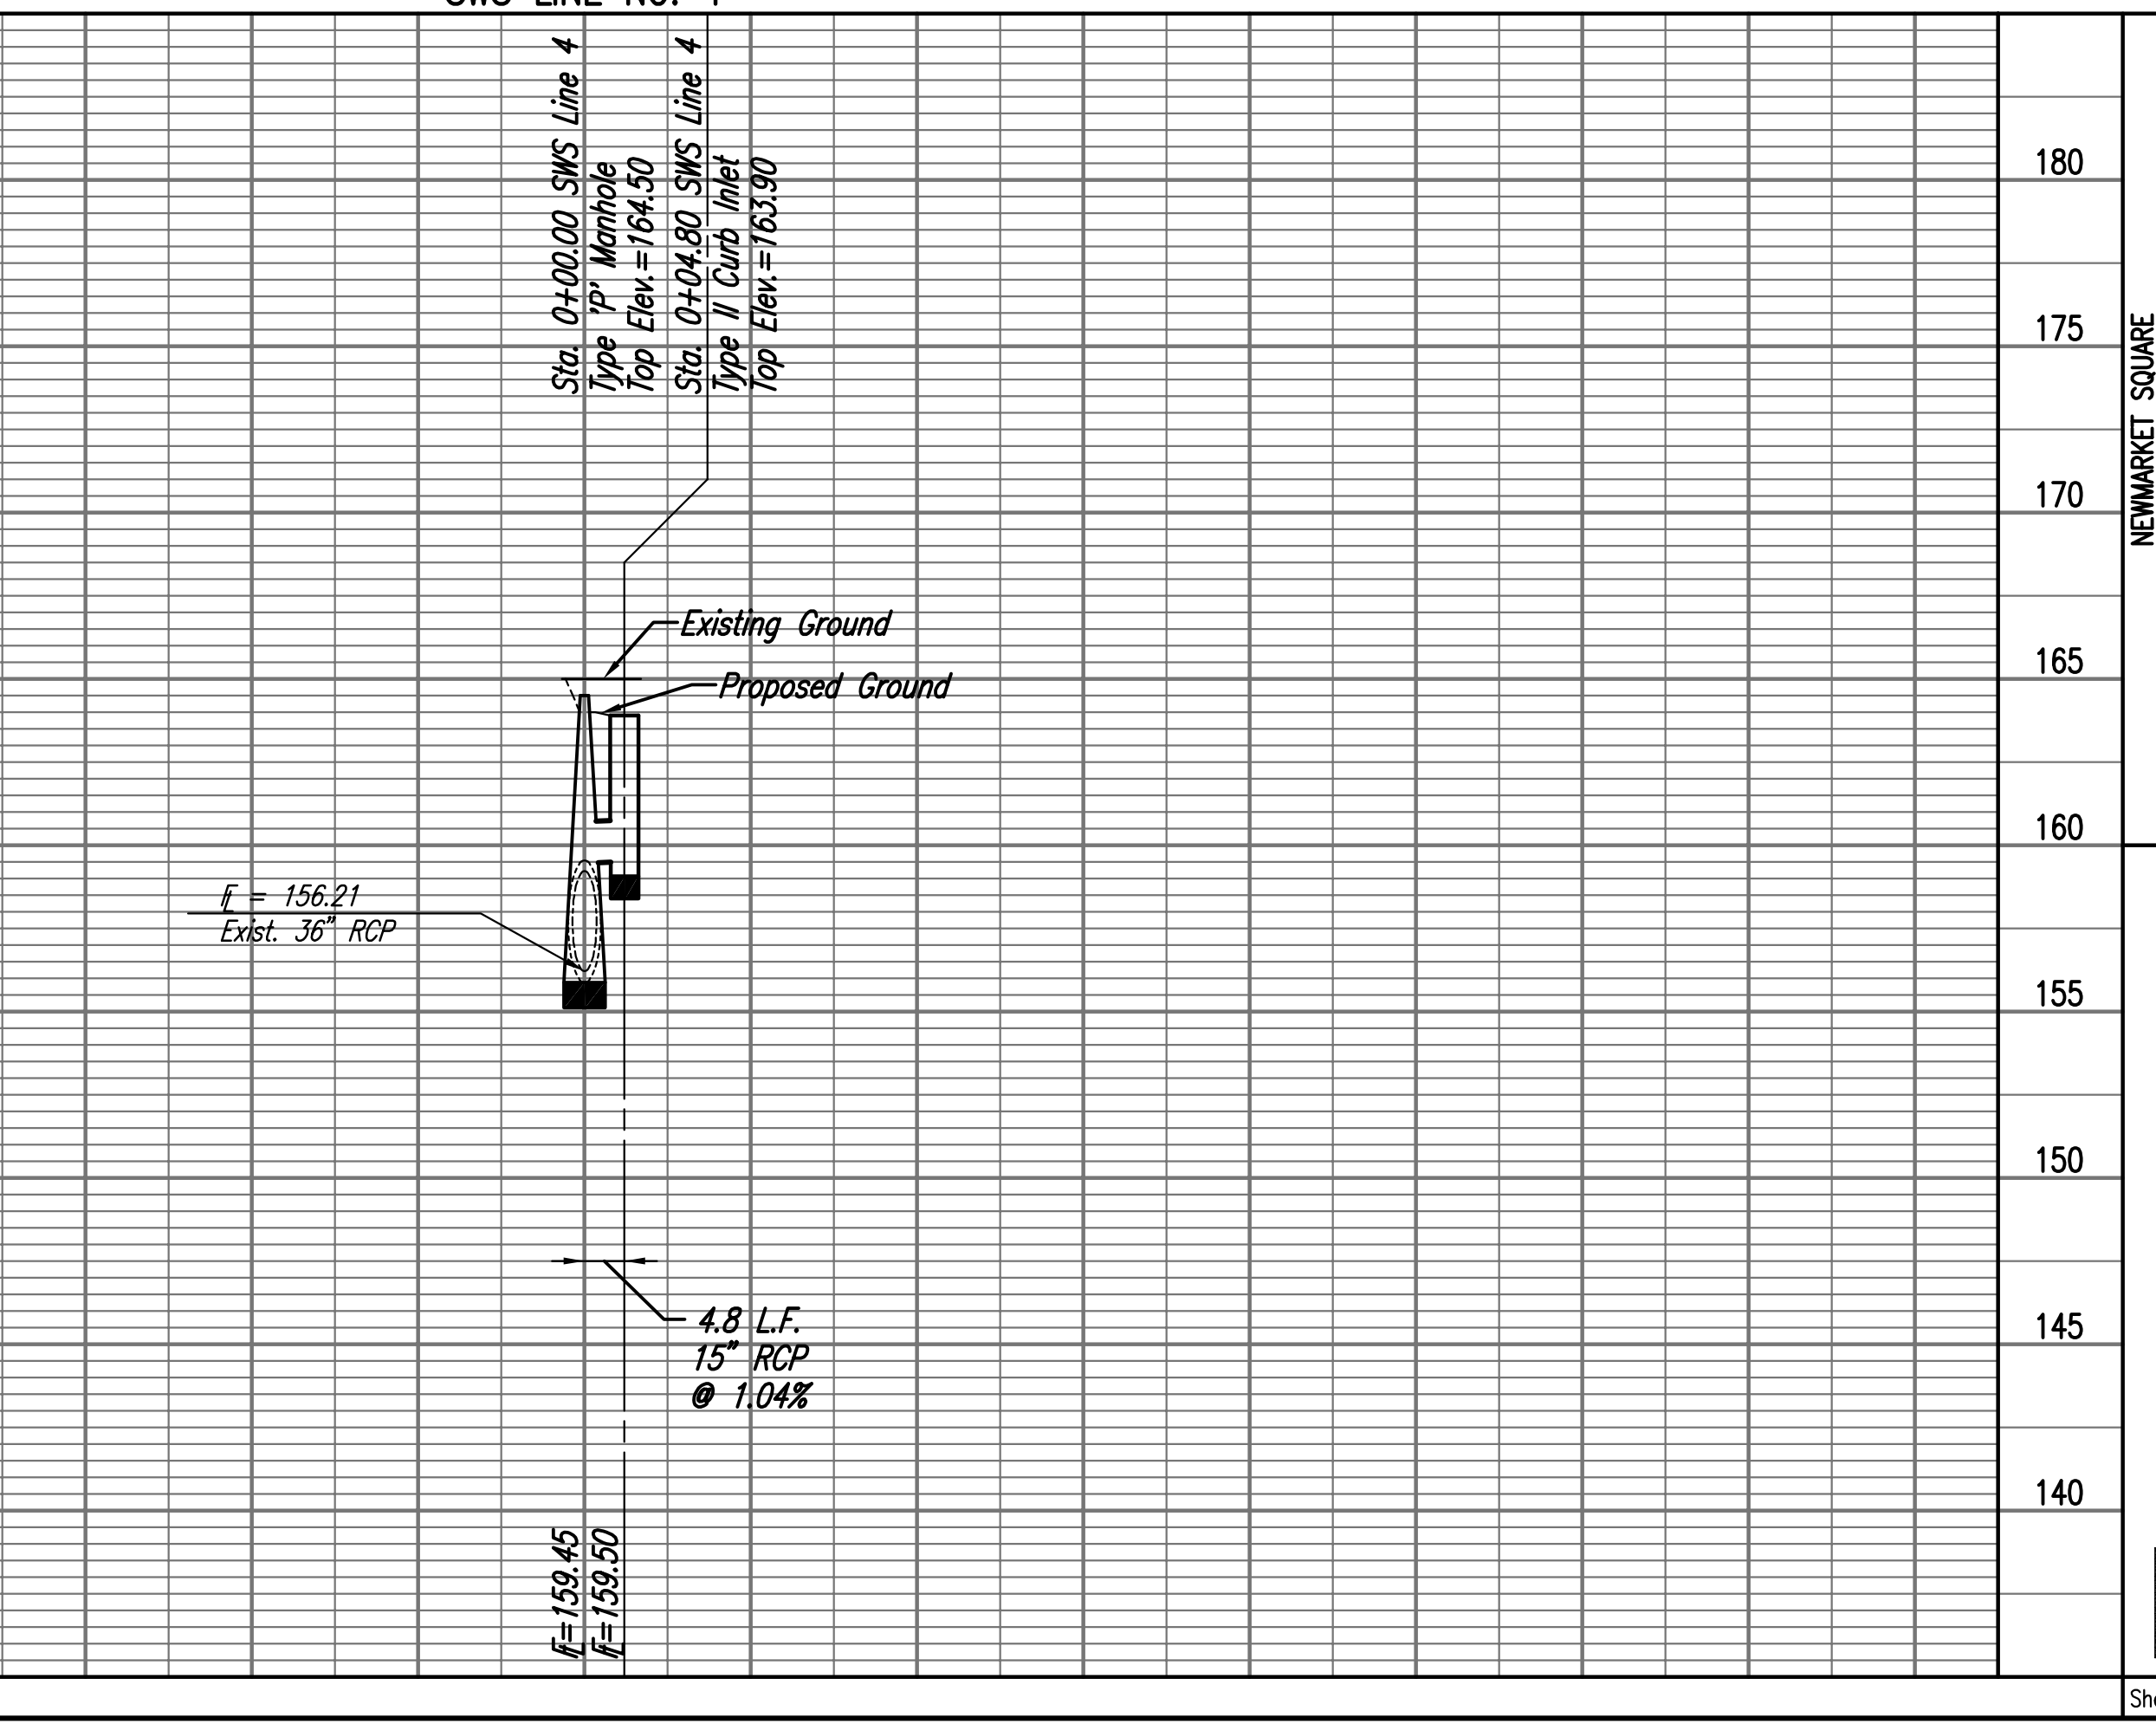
SWS LINE NO. 4

Sta. 0+00.00 SWS Line 4
Type 'P' Manhole
Top Elev.=164.50

Sta. 0+04.80 SWS Line 4
Type II Curb Inlet
Top Elev.=163.90

Existing Ground

Proposed Ground

If = 156.21
Exist. 36" RCP

4.8 L.F.
15" RCP
@ 1.04%

If=159.45
If=159.50

180
175
170
165
160
155
150
145
140

NEWMARKET SQUARE

She